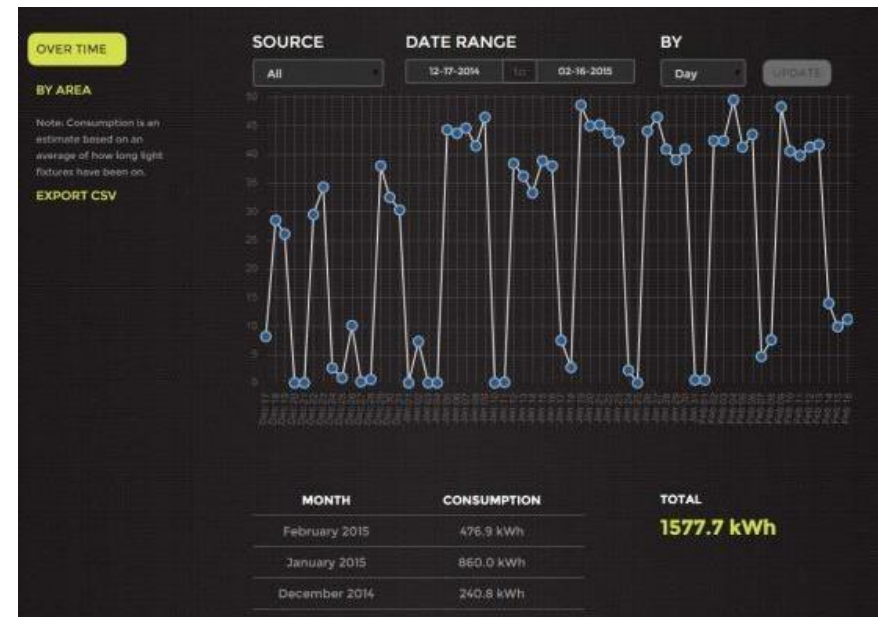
OVER TIME

BY AREA

Note: Consumption is an estimate based on an average of how long light fixtures have been on.

EXPORT CSV

SOURCE

All

DATE RANGE

12-17-2014 to 02-16-2015

BY

Day

UPDATE

50
45
40
35
30
25
20
15
10
5
0

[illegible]

| MONTH | CONSUMPTION |
|---|---|
| February 2015 | 476.9 kWh |
| January 2015 | 860.0 kWh |
| December 2014 | 240.8 kWh |

TOTAL

1577.7 kWh